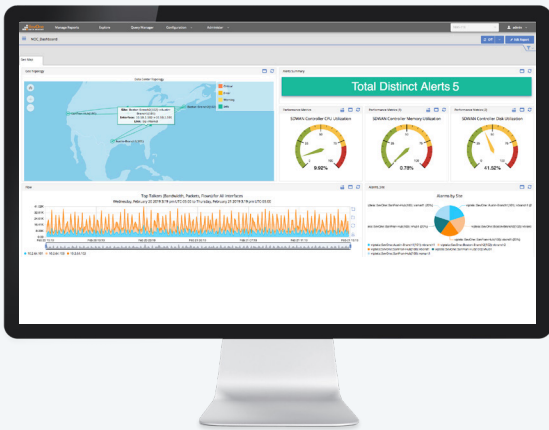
Manage Reports Explore Query Manager Configuration Administer

NOC_Dashboard

Edit Report

Total Distinct Alerts 5

SDWAN Controller CPU Utilization

SDWAN Controller Memory Utilization

SDWAN Controller Disk Utilization

9.92%

0.78%

41.52%

Top Talkers (Bandwidth, Packets, Flows) for All Interfaces

Alarms by Site

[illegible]